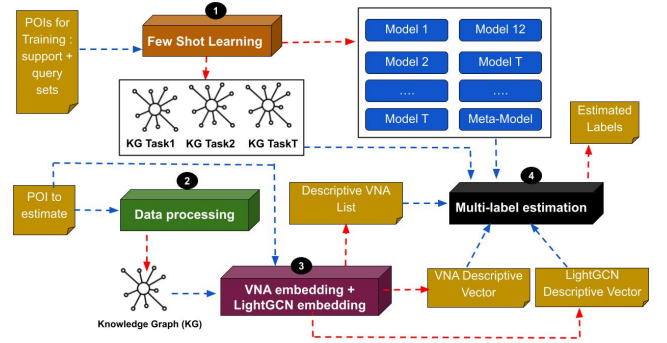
POIs for Training : support + query sets

1

Few Shot Learning

Model 1

Model 12

Model 2

Model T

....

....

Model T

Meta-Model

KG Task1

KG Task2

KG TaskT

Estimated Labels

POI to estimate

2

Data processing

Descriptive VNA List

4

Multi-label estimation

Knowledge Graph (KG)

3

VNA embedding + LightGCN embedding

VNA Descriptive Vector

LightGCN Descriptive Vector